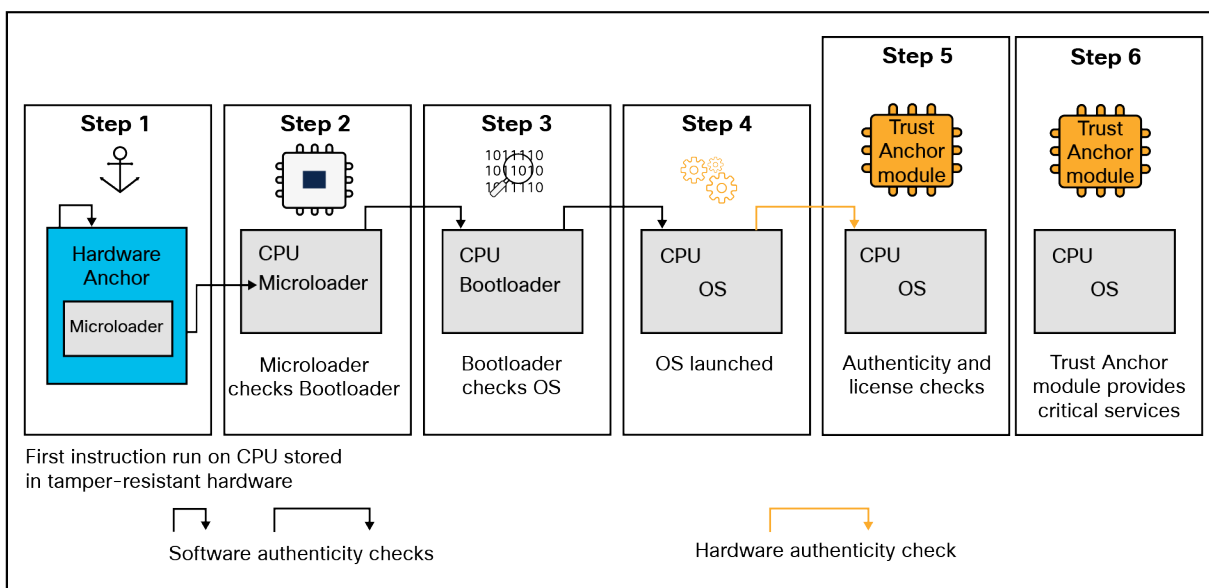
Step 1

Hardware Anchor

Microloader

Step 2

CPU
Microloader

Microloader checks Bootloader

Step 3

1011110
1011010
1011110

CPU
Bootloader

Bootloader checks OS

Step 4

CPU
OS

OS launched

Step 5

Trust Anchor module

CPU
OS

Authenticity and license checks

Step 6

Trust Anchor module

CPU
OS

Trust Anchor module provides critical services

First instruction run on CPU stored in tamper-resistant hardware

Software authenticity checks

Hardware authenticity check